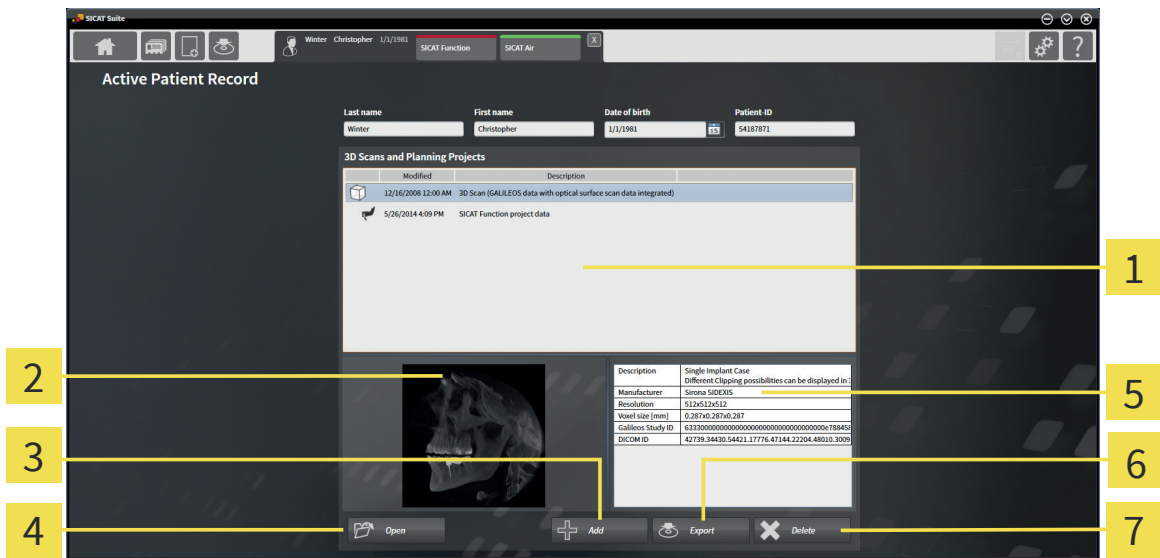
SICAT Suite

Winter Christopher 1/1/1981

SICAT Function

SICAT Air

X

?

Active Patient Record

Last name
Winter

First name
Christopher

Date of birth
1/1/1981

15

Patient-ID
54187871

3D Scans and Planning Projects

| | Modified | Description |
|---|---|---|
| | 12/16/2008 12:00 AM | 3D Scan (GALILEOS data with optical surface scan data integrated) |
| | 5/26/2014 4:09 PM | SICAT Function project data |

1

2

| Description | Single Implant Case Different Clipping possibilities can be displayed in 3 |
|---|---|
| Manufacturer | Sirona SIDEXIS |
| Resolution | 512x512x512 |
| Voxel size [mm] | 0.287x0.287x0.287 |
| Galileos Study ID | 63330000000000000000000000000000e78845 |
| DICOM ID | 42739.34430.54421.17776.47144.22204.48010.3009 |

5

3

6

4

Open

Add

Export

Delete

7